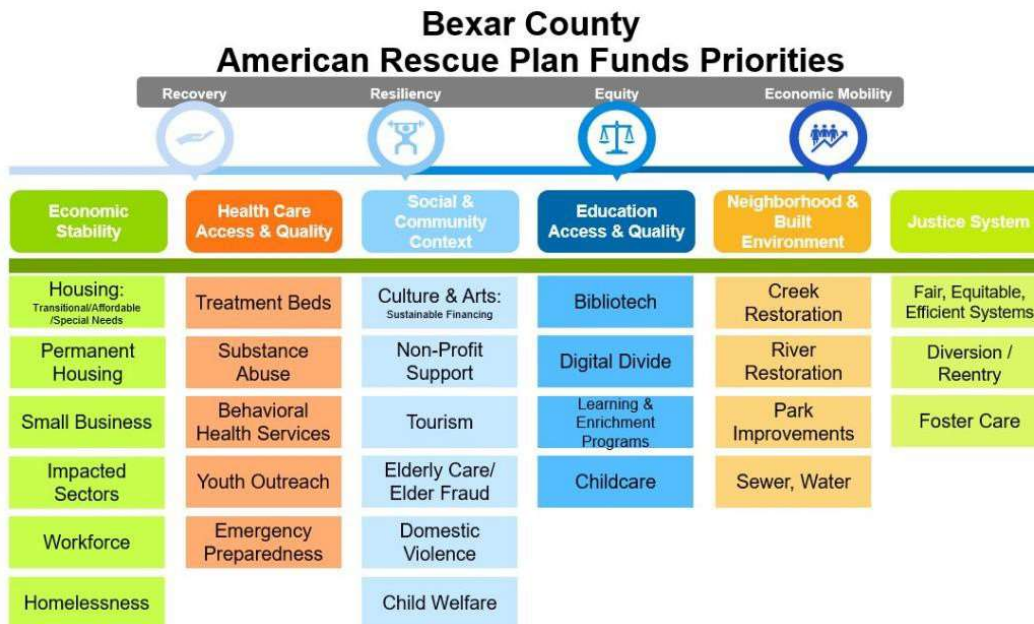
Bexar County
American Rescue Plan Funds Priorities

Recovery | Resiliency | Equity | Economic Mobility

| Economic Stability | Health Care Access & Quality | Social & Community Context | Education Access & Quality | Neighborhood & Built Environment | Justice System |
|---|---|---|---|---|---|
| Housing: Transitional/Affordable /Special Needs | Treatment Beds | Culture & Arts: Sustainable Financing | Bibliotech | Creek Restoration | Fair, Equitable, Efficient Systems |
| Permanent Housing | Substance Abuse | Non-Profit Support | Digital Divide | River Restoration | Diversion / Reentry |
| Small Business | Behavioral Health Services | Tourism | Learning & Enrichment Programs | Park Improvements | Foster Care |
| Impacted Sectors | Youth Outreach | Elderly Care/ Elder Fraud | Childcare | Sewer, Water | |
| Workforce | Emergency Preparedness | Domestic Violence | | | |
| Homelessness | | Child Welfare | | | |